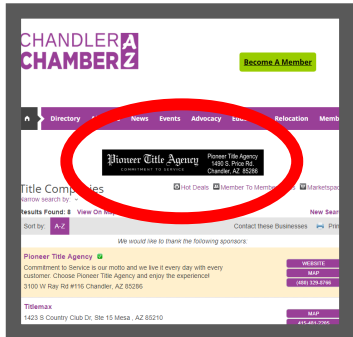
CHANDLER AZ CHAMBER

Become A Member

Directory News Events Advocacy Edu Relocation Memb

Pioneer Title Agency
COMMITMENT TO SERVICE
Pioneer Title Agency
1490 S. Price Rd.
Chandler, AZ 85286

Title Compa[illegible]
Narrow search by: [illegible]

Hot Deals Member To Member Marketspa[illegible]

Results Found: 8 View On Ma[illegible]

New Sear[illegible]

Sort by: A-Z

Contact these Businesses Prin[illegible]

We would like to thank the following sponsors.

Pioneer Title Agency
Commitment to Service is our motto and we live it every day with every customer. Choose Pioneer Title Agency and enjoy the experience!
3100 W Ray Rd #116 Chandler, AZ 85286

WEBSITE
MAP
(480) 329-0796

Titlemax
1423 S Country Club Dr, Ste 15 Mesa , AZ 85210

MAP
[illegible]